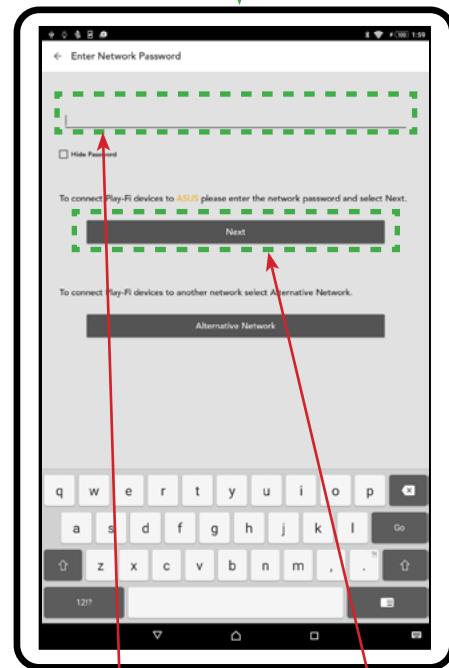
1:59

Enter Network Password

Hide Password

To connect Play-Fi devices to ASUS please enter the network password and select Next.

Next

To connect Play-Fi devices to another network select Alternative Network.

Alternative Network

q w e r t y u i o p
a s d f g h j k l Go
z x c v b n m , .
12!?